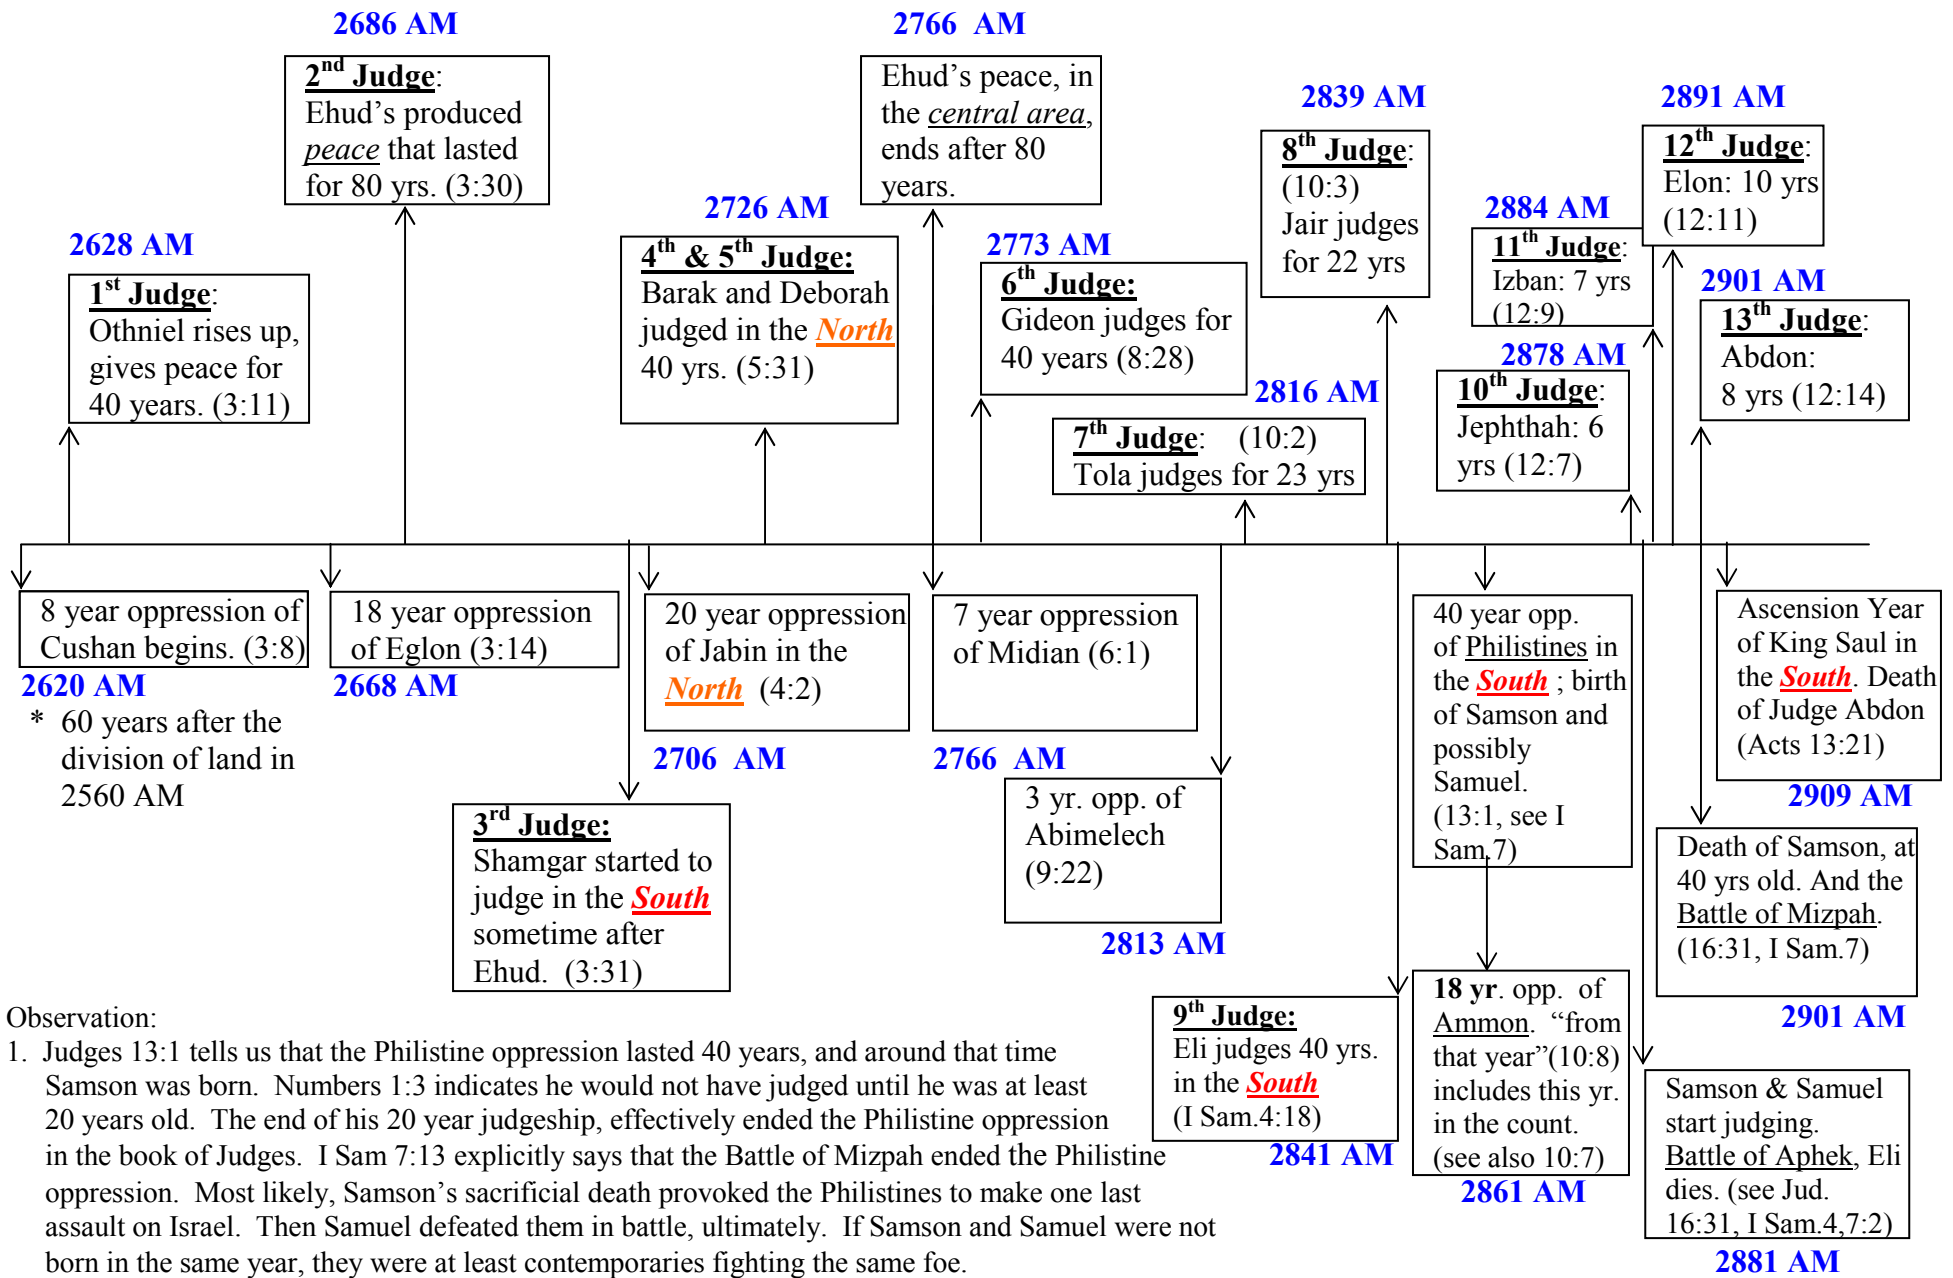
2686 AM

$2^{nd}$ Judge: Ehud's produced peace that lasted for 80 yrs. (3:30)

2766 AM

Ehud's peace, in the central area, ends after 80 years.

2839 AM

$8^{th}$ Judge: (10:3) Jair judges for 22 yrs

2891 AM

$12^{th}$ Judge: Elon: 10 yrs (12:11)

2628 AM

$1^{st}$ Judge: Othniel rises up, gives peace for 40 years. (3:11)

2726 AM

$4^{th}$ & $5^{th}$ Judge: Barak and Deborah judged in the North 40 yrs. (5:31)

2773 AM

$6^{th}$ Judge: Gideon judges for 40 years (8:28)

2884 AM

$11^{th}$ Judge: Izban: 7 yrs (12:9)

2901 AM

$13^{th}$ Judge: Abdon: 8 yrs (12:14)

2878 AM

$10^{th}$ Judge: Jephthah: 6 yrs (12:7)

2816 AM

$7^{th}$ Judge: (10:2) Tola judges for 23 yrs

8 year oppression of Cushan begins. (3:8)

2620 AM

* 60 years after the division of land in 2560 AM

18 year oppression of Eglon (3:14)

2668 AM

20 year oppression of Jabin in the North (4:2)

2706 AM

7 year oppression of Midian (6:1)

2766 AM

40 year opp. of Philistines in the South ; birth of Samson and possibly Samuel. (13:1, see I Sam.7)

Ascension Year of King Saul in the South. Death of Judge Abdon (Acts 13:21)

2909 AM

$3^{rd}$ Judge: Shamgar started to judge in the South sometime after Ehud. (3:31)

3 yr. opp. of Abimelech (9:22)

2813 AM

Death of Samson, at 40 yrs old. And the Battle of Mizpah. (16:31, I Sam.7)

2901 AM

Observation:
1. Judges 13:1 tells us that the Philistine oppression lasted 40 years, and around that time Samson was born. Numbers 1:3 indicates he would not have judged until he was at least 20 years old. The end of his 20 year judgeship, effectively ended the Philistine oppression in the book of Judges. I Sam 7:13 explicitly says that the Battle of Mizpah ended the Philistine oppression. Most likely, Samson's sacrificial death provoked the Philistines to make one last assault on Israel. Then Samuel defeated them in battle, ultimately. If Samson and Samuel were not born in the same year, they were at least contemporaries fighting the same foe.

$9^{th}$ Judge: Eli judges 40 yrs. in the South (I Sam.4:18)

2841 AM

18 yr. opp. of Ammon. "from that year"(10:8) includes this yr. in the count. (see also 10:7)

2861 AM

Samson & Samuel start judging. Battle of Aphek, Eli dies. (see Jud. 16:31, I Sam.4,7:2)

2881 AM